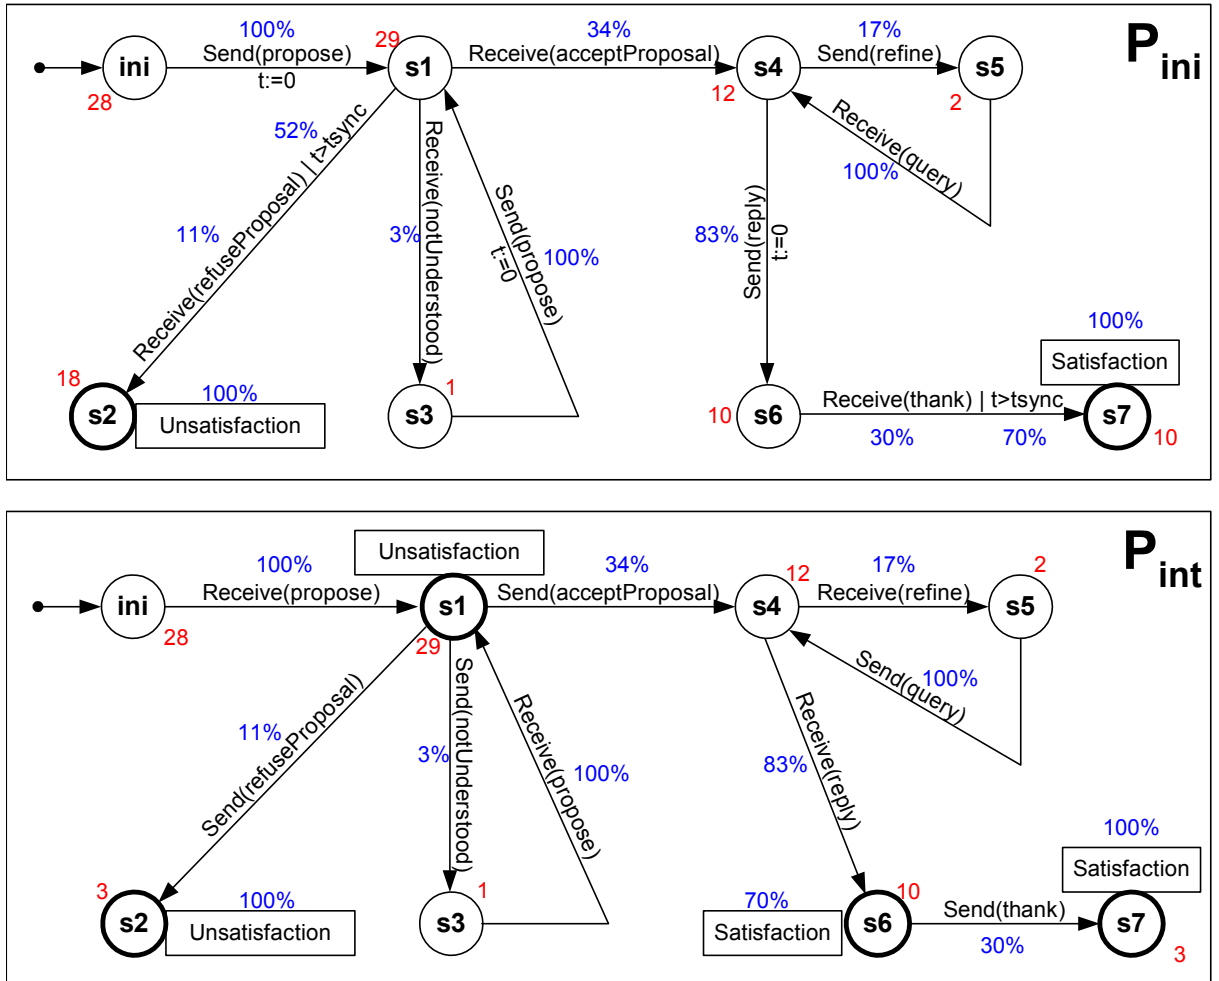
P_{ini}

ini 28
100% Send(propose) t:=0
s1 29
34% Receive(acceptProposal)
s4 12
17% Send(refine)
s5 2
Receive(query) 100%
52% Receive(refuseProposal) | t>tsync 11%
3% Receive(notUnderstood)
Send(propose) t:=0 100%
83% Send(reply) t:=0
18 s2 100% Unsatisfaction
s3 1
10 s6
Receive(thank) | t>tsync
30% 70%
100% Satisfaction
s7 10

P_{int}

ini 28
100% Receive(propose)
Unsatisfaction
s1 29
34% Send(acceptProposal)
s4 12
17% Receive(refine)
s5 2
Send(query) 100%
11% Send(refuseProposal)
3% Send(notUnderstood)
Receive(propose) 100%
83% Receive(reply)
3 s2 100% Unsatisfaction
s3 1
70% Satisfaction s6 10
Send(thank) 30%
100% Satisfaction
s7 3